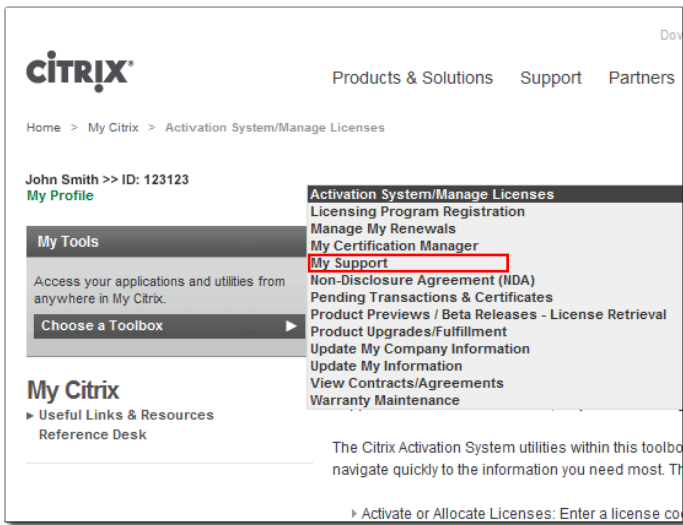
Dov

CiTRIX®

Products & Solutions Support Partners

Home > My Citrix > Activation System/Manage Licenses

John Smith >> ID: 123123
My Profile

My Tools

Access your applications and utilities from anywhere in My Citrix.

Choose a Toolbox ▶

My Citrix
▸ Useful Links & Resources
Reference Desk

Activation System/Manage Licenses
Licensing Program Registration
Manage My Renewals
My Certification Manager
My Support
Non-Disclosure Agreement (NDA)
Pending Transactions & Certificates
Product Previews / Beta Releases - License Retrieval
Product Upgrades/Fulfillment
Update My Company Information
Update My Information
View Contracts/Agreements
Warranty Maintenance

The Citrix Activation System utilities within this toolbo navigate quickly to the information you need most. Th

▸ Activate or Allocate Licenses: Enter a license co